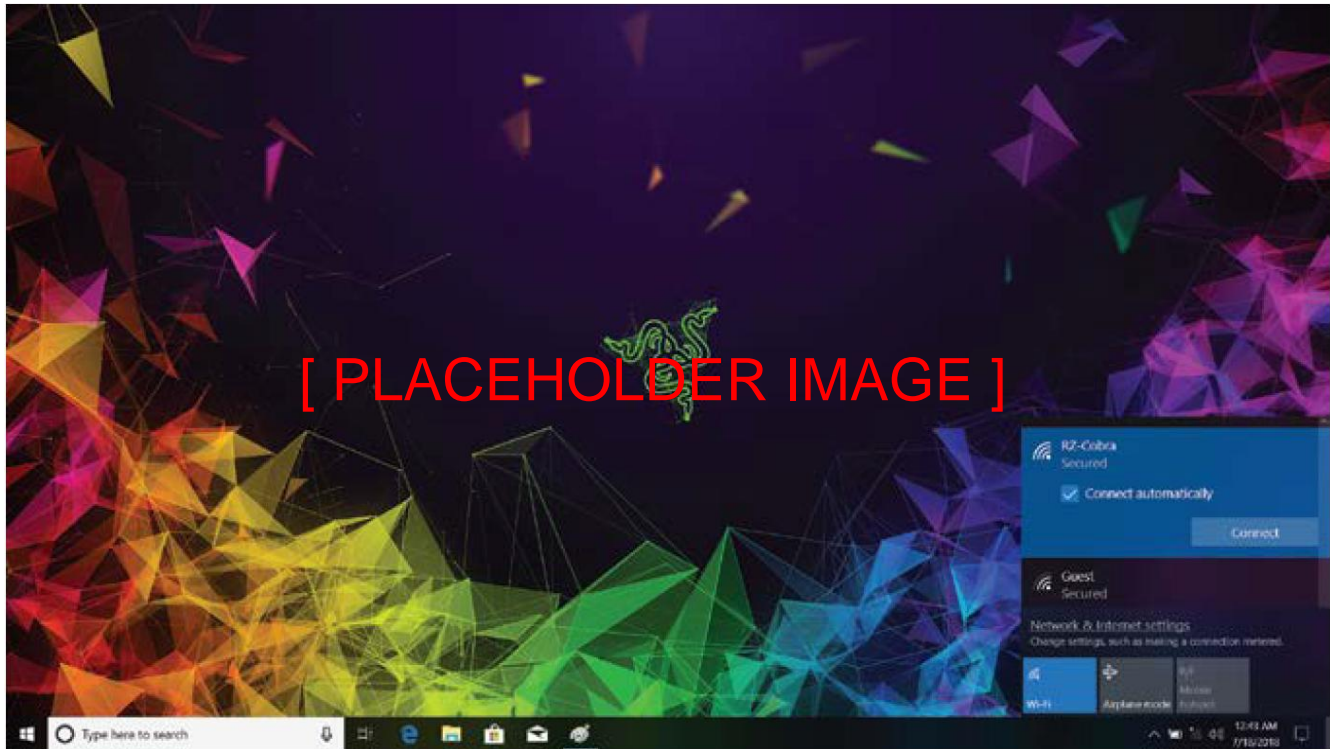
[ PLACEHOLDER IMAGE ]

RZ-Cobra
Secured

Connect automatically

Connect

Guest
Secured

Network & Internet settings
Change settings, such as making a connection metered.

Wi-Fi

Airplane mode

Mobile hotspot

Type here to search

12:43 AM
7/18/2018